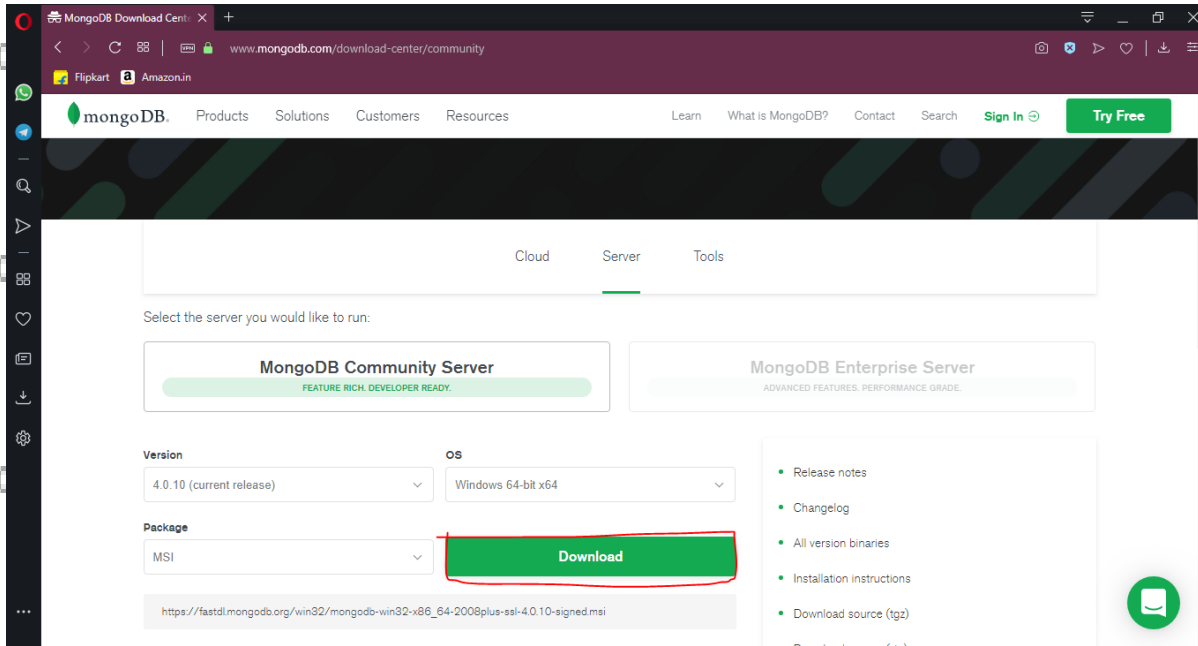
MongoDB Download Cente ×
+

www.mongodb.com/download-center/community

Flipkart Amazon.in

mongoDB. Products Solutions Customers Resources Learn What is MongoDB? Contact Search Sign In Try Free

Cloud Server Tools

Select the server you would like to run:

MongoDB Community Server
FEATURE RICH. DEVELOPER READY.

MongoDB Enterprise Server
ADVANCED FEATURES. PERFORMANCE GRADE.

Version
4.0.10 (current release)

OS
Windows 64-bit x64

Package
MSI

Download

https://fastdl.mongodb.org/win32/mongodb-win32-x86_64-2008plus-ssl-4.0.10-signed.msi

• Release notes
• Changelog
• All version binaries
• Installation instructions
• Download source (tgz)
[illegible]